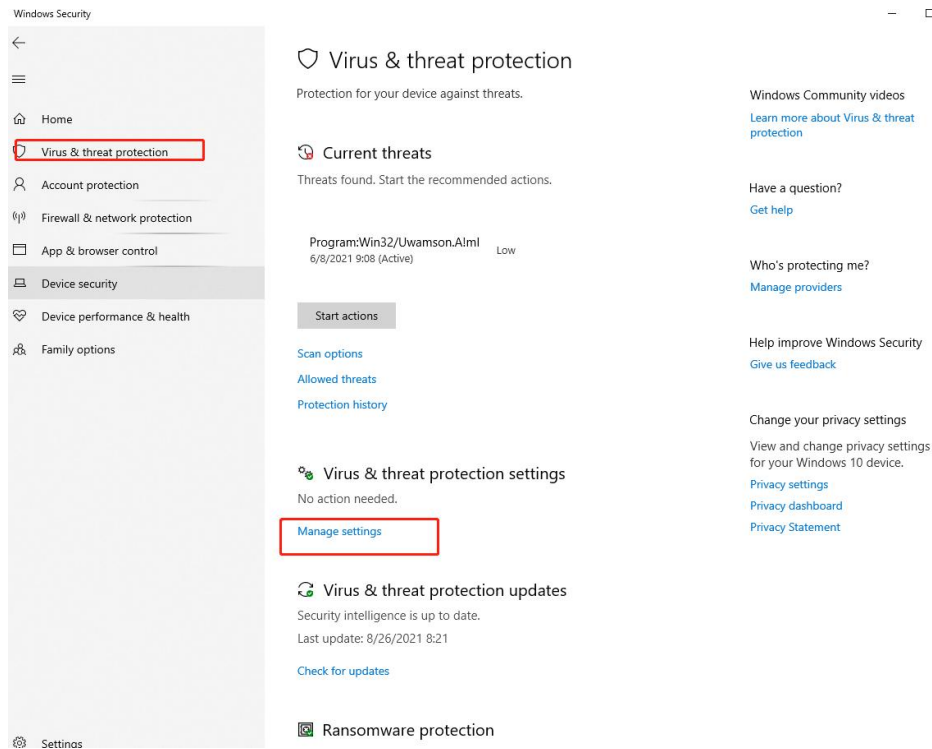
Windows Security

Home
Virus & threat protection
Account protection
Firewall & network protection
App & browser control
Device security
Device performance & health
Family options

Settings

Virus & threat protection

Protection for your device against threats.

Current threats

Threats found. Start the recommended actions.

Program:Win32/Uwamson.A!ml
6/8/2021 9:08 (Active)
Low

Start actions

Scan options
Allowed threats
Protection history

Virus & threat protection settings

No action needed.

Manage settings

Virus & threat protection updates

Security intelligence is up to date.

Last update: 8/26/2021 8:21

Check for updates

Ransomware protection

Windows Community videos
Learn more about Virus & threat protection

Have a question?
Get help

Who's protecting me?
Manage providers

Help improve Windows Security
Give us feedback

Change your privacy settings
View and change privacy settings for your Windows 10 device.
Privacy settings
Privacy dashboard
Privacy Statement